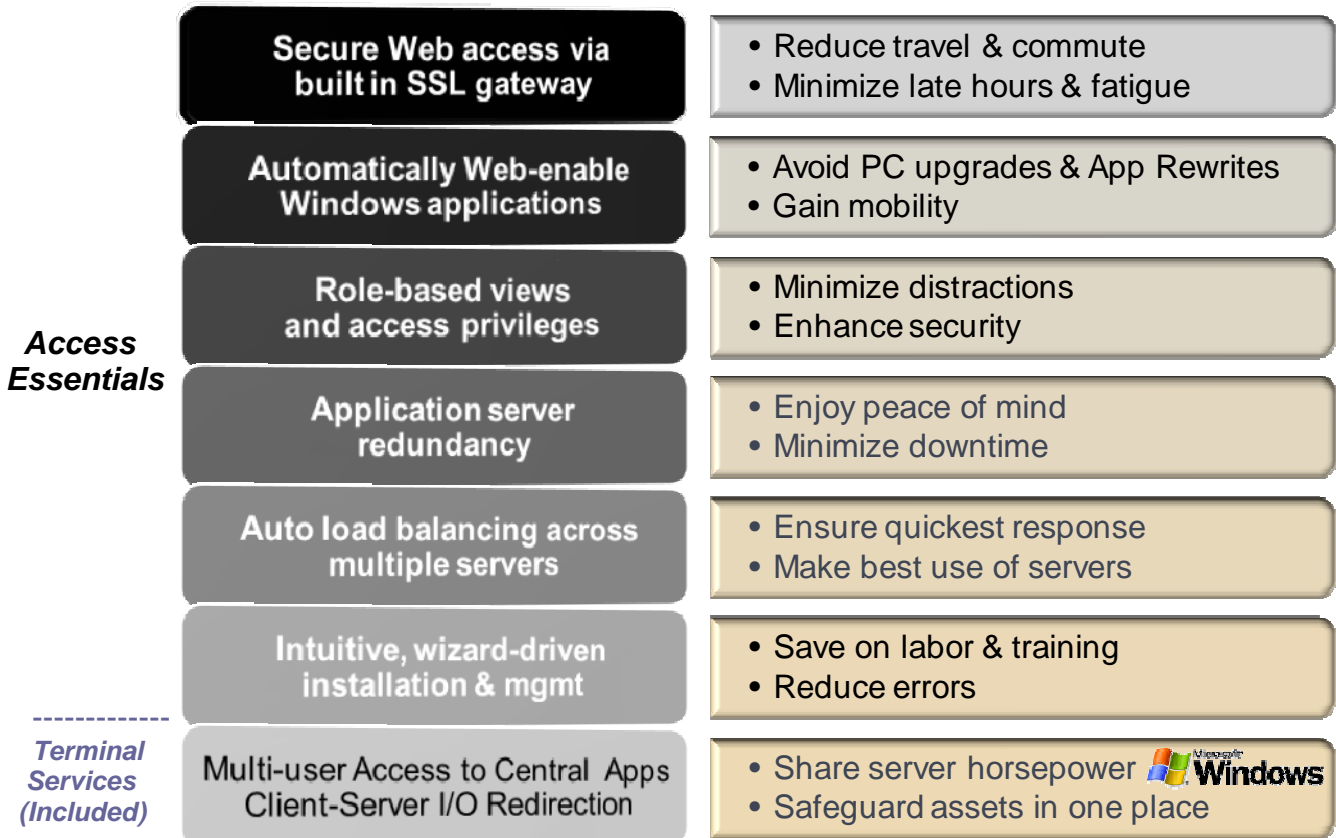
Access Essentials

Secure Web access via built in SSL gateway

• Reduce travel & commute
• Minimize late hours & fatigue

Automatically Web-enable Windows applications

• Avoid PC upgrades & App Rewrites
• Gain mobility

Role-based views and access privileges

• Minimize distractions
• Enhance security

Application server redundancy

• Enjoy peace of mind
• Minimize downtime

Auto load balancing across multiple servers

• Ensure quickest response
• Make best use of servers

Intuitive, wizard-driven installation & mgmt

• Save on labor & training
• Reduce errors

Terminal Services (Included)

Multi-user Access to Central Apps Client-Server I/O Redirection

• Share server horsepower
• Safeguard assets in one place

Microsoft Windows